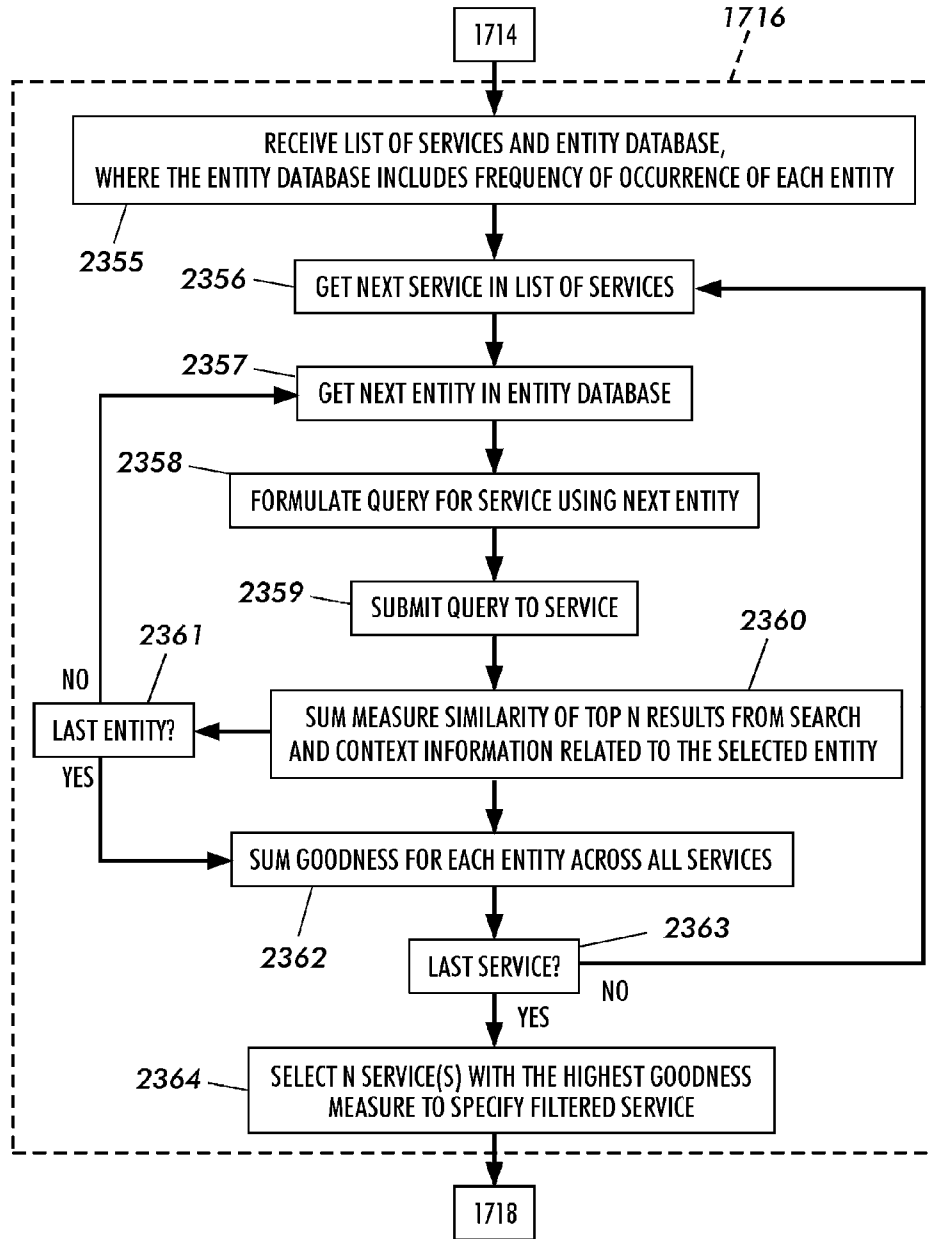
1714

1716

RECEIVE LIST OF SERVICES AND ENTITY DATABASE, WHERE THE ENTITY DATABASE INCLUDES FREQUENCY OF OCCURRENCE OF EACH ENTITY

2355

2356

GET NEXT SERVICE IN LIST OF SERVICES

2357

GET NEXT ENTITY IN ENTITY DATABASE

2358

FORMULATE QUERY FOR SERVICE USING NEXT ENTITY

2359

SUBMIT QUERY TO SERVICE

2361

2360

NO

LAST ENTITY?

SUM MEASURE SIMILARITY OF TOP N RESULTS FROM SEARCH AND CONTEXT INFORMATION RELATED TO THE SELECTED ENTITY

YES

SUM GOODNESS FOR EACH ENTITY ACROSS ALL SERVICES

2362

2363

LAST SERVICE?

NO

YES

2364

SELECT N SERVICE(S) WITH THE HIGHEST GOODNESS MEASURE TO SPECIFY FILTERED SERVICE

1718